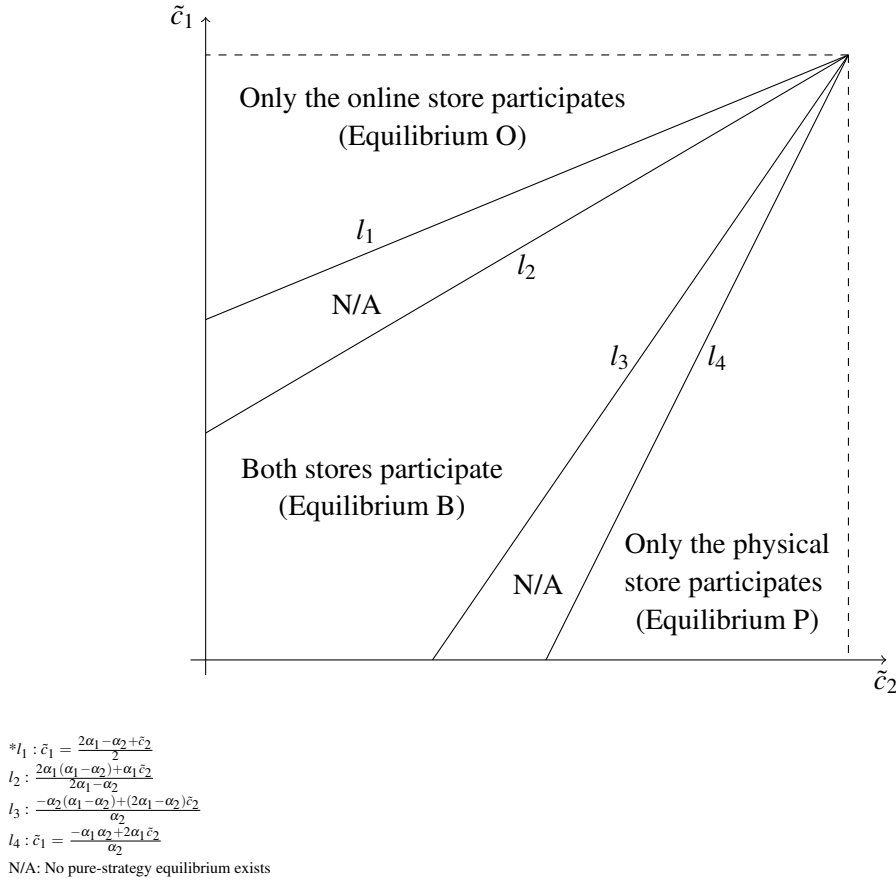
$\tilde{c}_1$

Only the online store participates (Equilibrium O)

$l_1$

$l_2$

N/A

$l_3$

$l_4$

Both stores participate (Equilibrium B)

N/A

Only the physical store participates (Equilibrium P)

$\tilde{c}_2$

$*l_1 : \tilde{c}_1 = \frac{2\alpha_1 - \alpha_2 + \tilde{c}_2}{2}$
$l_2 : \frac{2\alpha_1(\alpha_1 - \alpha_2) + \alpha_1 \tilde{c}_2}{2\alpha_1 - \alpha_2}$
$l_3 : \frac{-\alpha_2(\alpha_1 - \alpha_2) + (2\alpha_1 - \alpha_2)\tilde{c}_2}{\alpha_2}$
$l_4 : \tilde{c}_1 = \frac{-\alpha_1 \alpha_2 + 2\alpha_1 \tilde{c}_2}{\alpha_2}$
N/A: No pure-strategy equilibrium exists